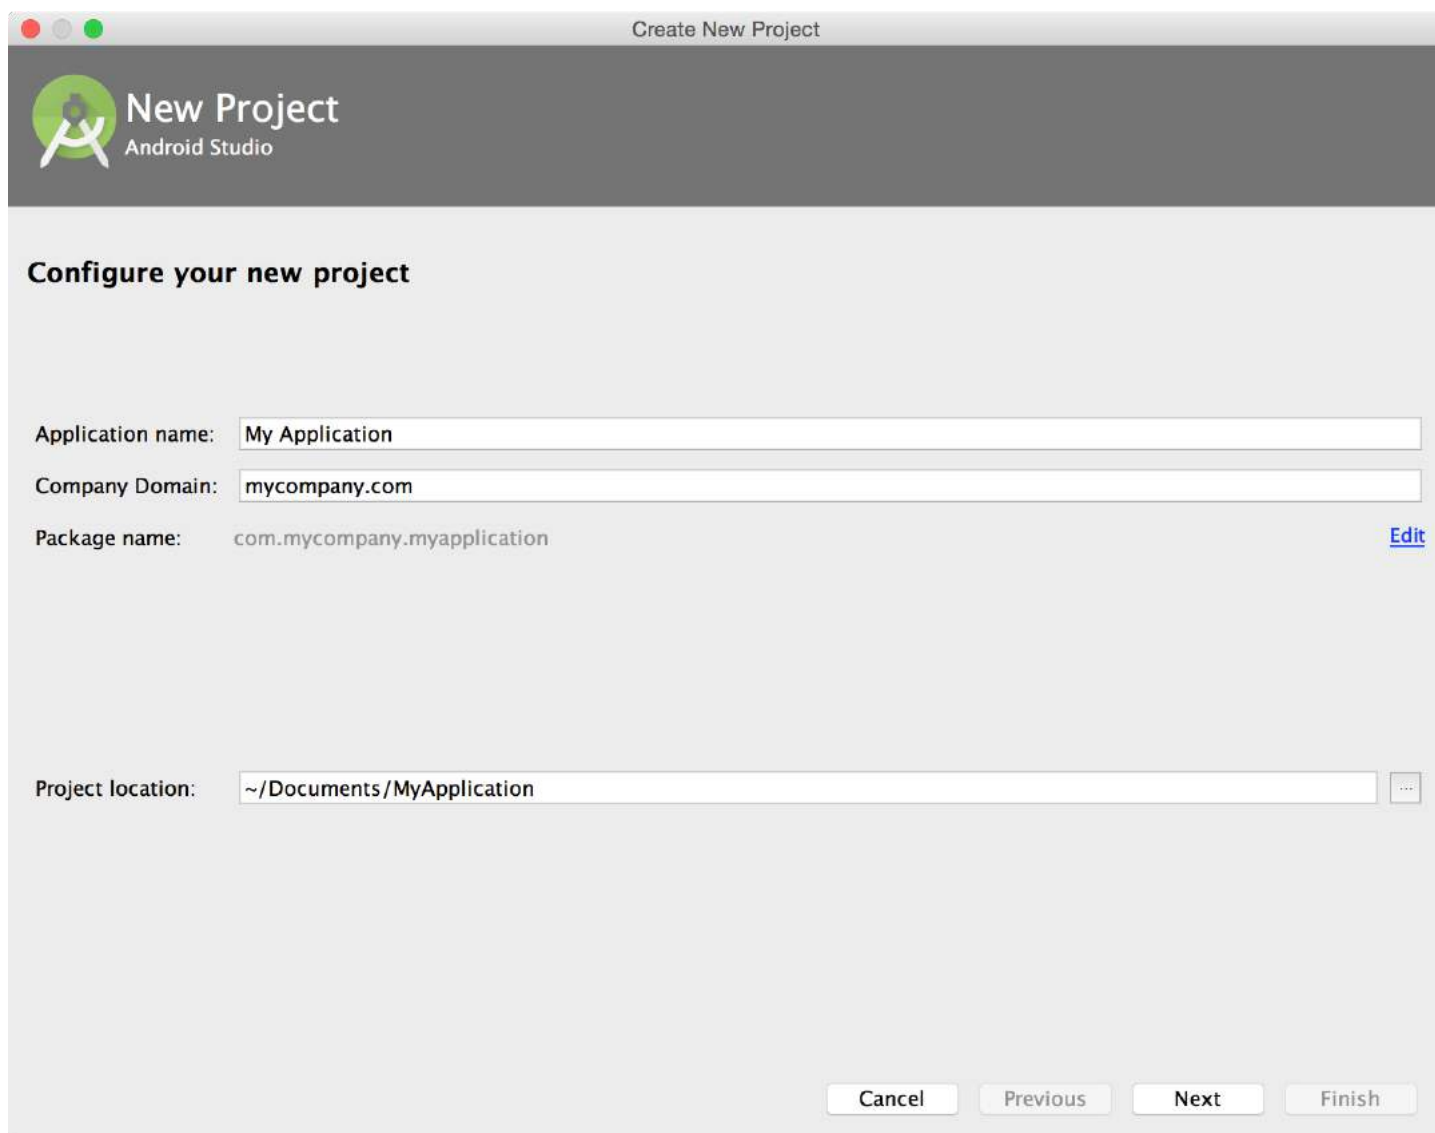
Create New Project

New Project
Android Studio

Configure your new project

Application name: My Application

Company Domain: mycompany.com

Package name: com.mycompany.myapplication Edit

Project location: ~/Documents/MyApplication ...

Cancel Previous Next Finish